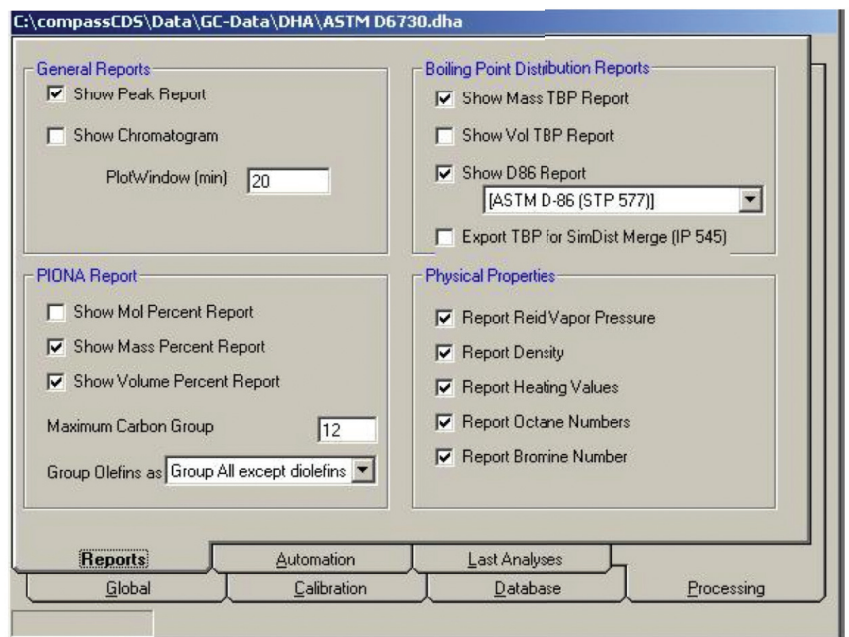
C:\compassCDS\Data\GC-Data\DHA\ASTM D6730.dha

General Reports
☑ Show Peak Report
☐ Show Chromatogram
PlotWindow (min) 20

Boiling Point Distribution Reports
☑ Show Mass TBP Report
☐ Show Vol TBP Report
☑ Show D86 Report
[ASTM D-86 (STP 577)]
☐ Export TBP for SimDist Merge (IP 545)

PIONA Report
☐ Show Mol Percent Report
☑ Show Mass Percent Report
☑ Show Volume Percent Report
Maximum Carbon Group 12
Group Olefins as Group All except diolefins

Physical Properties
☑ Report ReidVapor Pressure
☑ Report Density
☑ Report Heating Values
☑ Report Octane Numbers
☑ Report Bromine Number

Reports | Automation | Last Analyses
Global | Calibration | Database | Processing